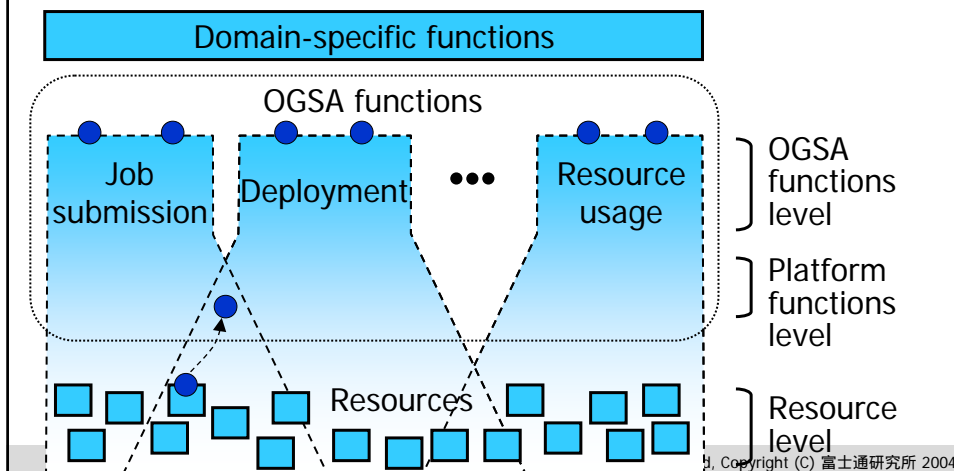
Domain-specific functions

OGSA functions

Job submission

Deployment

•••

Resource usage

OGSA functions level

Platform functions level

Resources

Resource level

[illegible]d, Copyright (C) 富士通研究所 2004